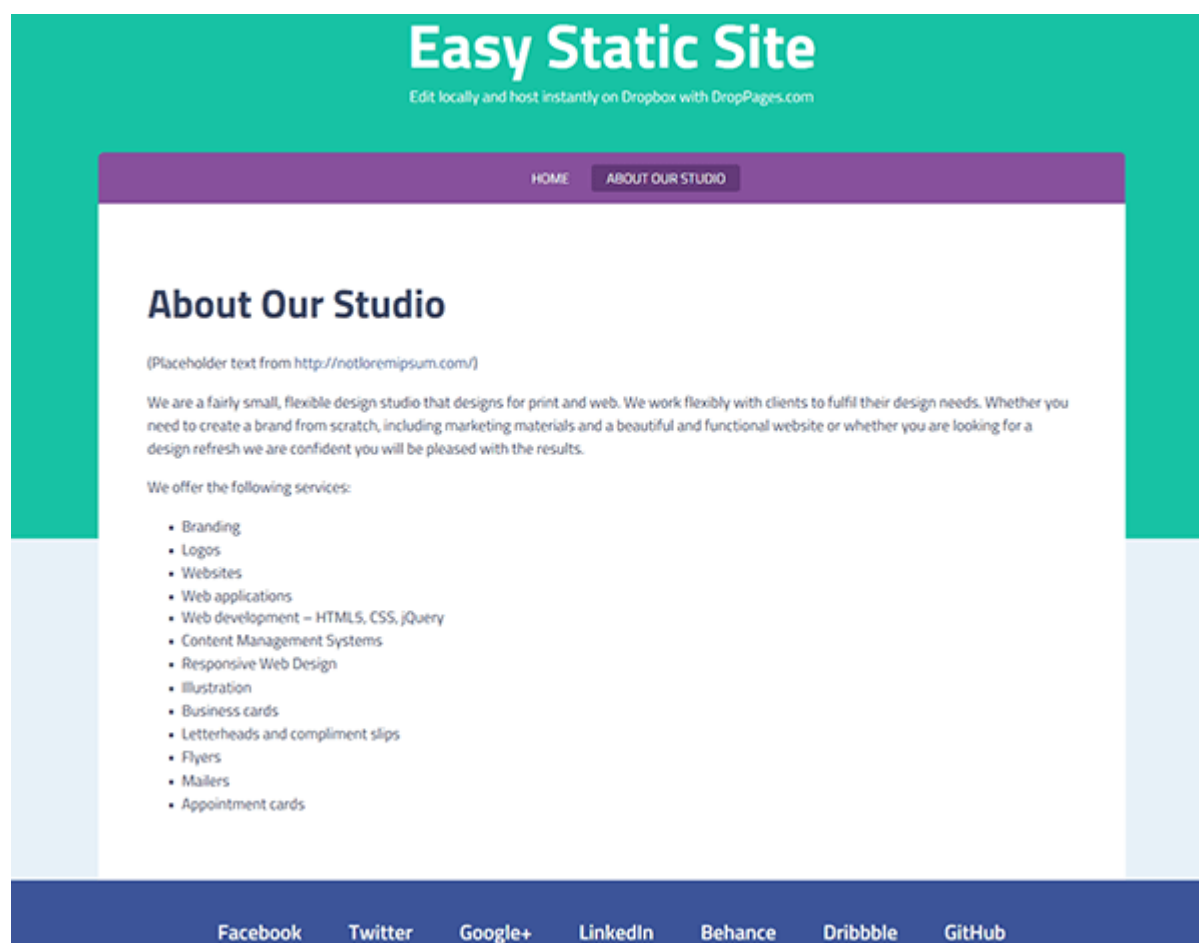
Easy Static Site

Edit locally and host instantly on Dropbox with DropPages.com

HOME ABOUT OUR STUDIO

About Our Studio

(Placeholder text from http://notloremipsum.com/)

We are a fairly small, flexible design studio that designs for print and web. We work flexibly with clients to fulfil their design needs. Whether you need to create a brand from scratch, including marketing materials and a beautiful and functional website or whether you are looking for a design refresh we are confident you will be pleased with the results.

We offer the following services:

- Branding
- Logos
- Websites
- Web applications
- Web development – HTML5, CSS, jQuery
- Content Management Systems
- Responsive Web Design
- Illustration
- Business cards
- Letterheads and compliment slips
- Flyers
- Mailers
- Appointment cards

Facebook Twitter Google+ LinkedIn Behance Dribbble GitHub